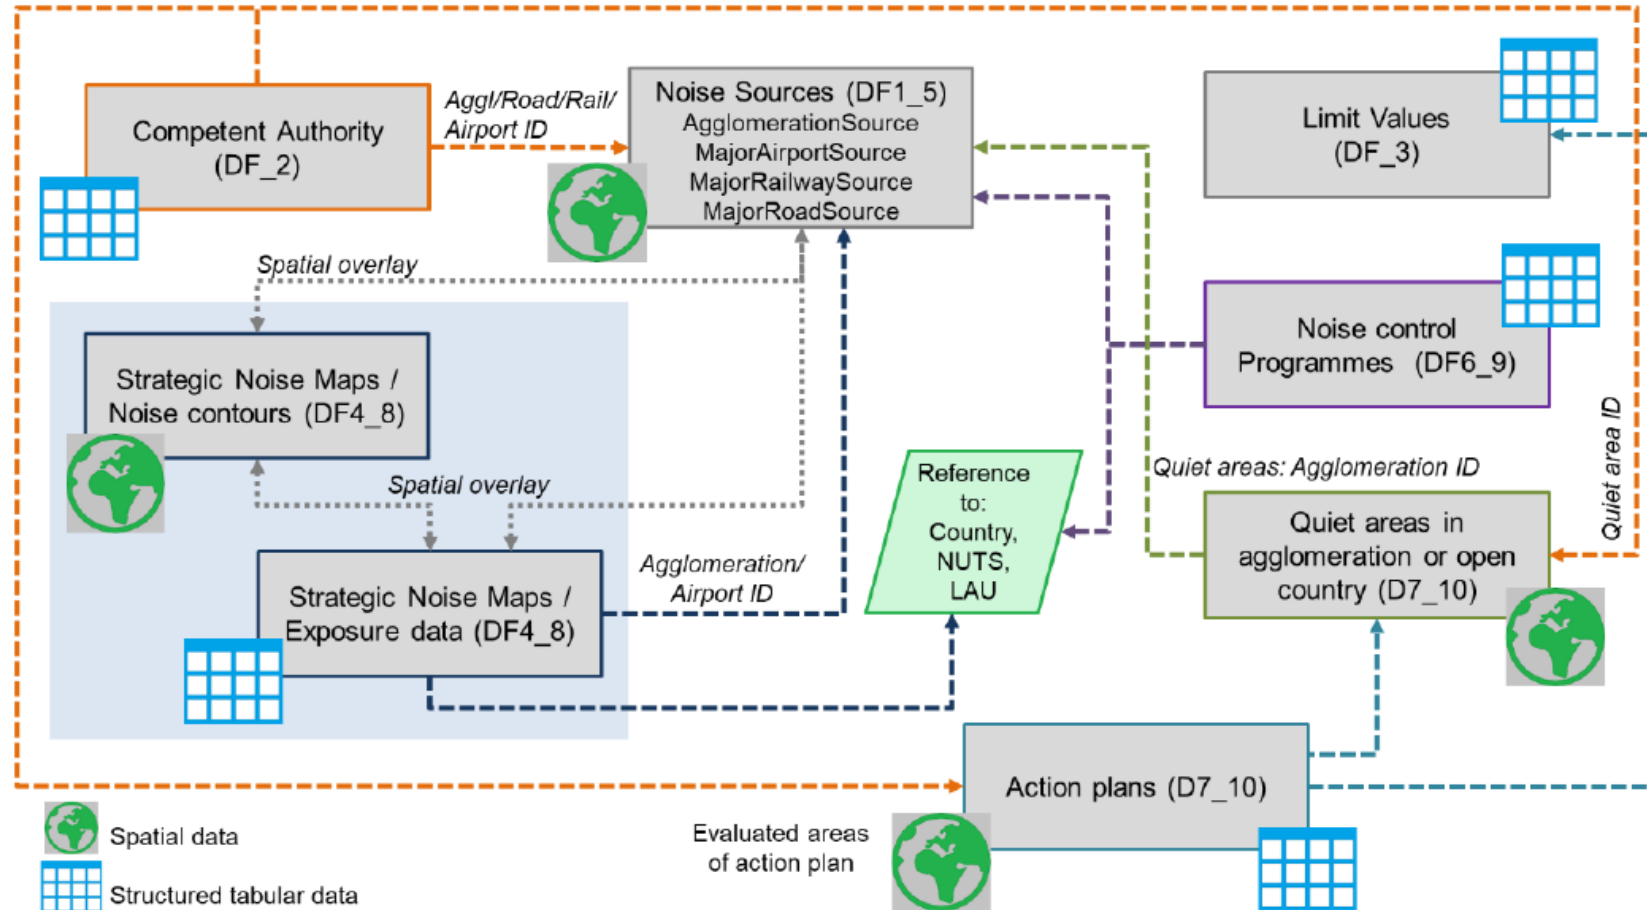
Competent Authority (DF_2)

Aggl/Road/Rail/ Airport ID

Noise Sources (DF1_5)
AgglomerationSource
MajorAirportSource
MajorRailwaySource
MajorRoadSource

Limit Values (DF_3)

Spatial overlay

Strategic Noise Maps / Noise contours (DF4_8)

Noise control Programmes (DF6_9)

Quiet area ID

Spatial overlay

Reference to: Country, NUTS, LAU

Quiet areas: Agglomeration ID

Quiet areas in agglomeration or open country (D7_10)

Agglomeration/ Airport ID

Strategic Noise Maps / Exposure data (DF4_8)

Action plans (D7_10)

Spatial data

Structured tabular data

Evaluated areas of action plan